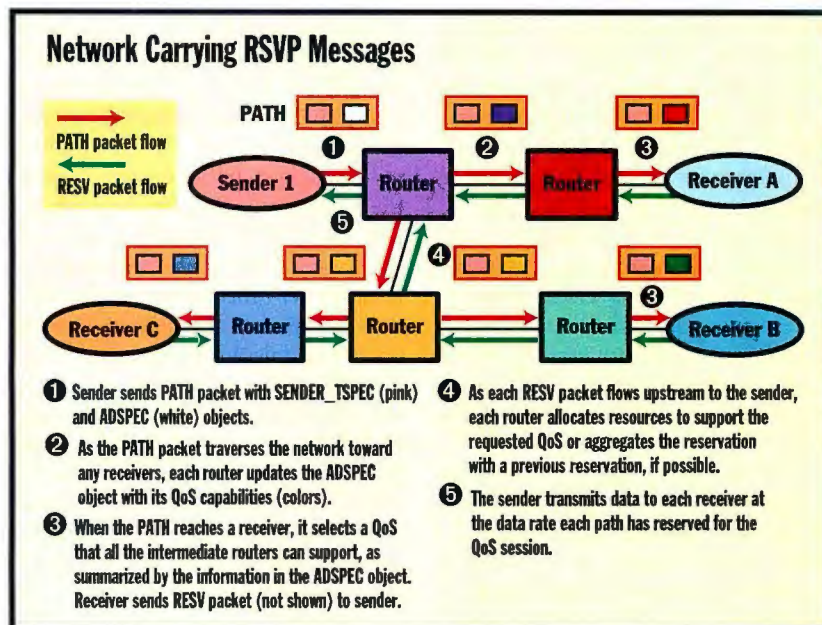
Network Carrying RSVP Messages

PATH packet flow

RESV packet flow

PATH

1

2

3

Sender 1

Router

Router

Receiver A

5

4

3

Receiver C

Router

Router

Router

Receiver B

1 Sender sends PATH packet with SENDER_TSPEC (pink) and ADSPEC (white) objects.

2 As the PATH packet traverses the network toward any receivers, each router updates the ADSPEC object with its QoS capabilities (colors).

3 When the PATH reaches a receiver, it selects a QoS that all the intermediate routers can support, as summarized by the information in the ADSPEC object. Receiver sends RESV packet (not shown) to sender.

4 As each RESV packet flows upstream to the sender, each router allocates resources to support the requested QoS or aggregates the reservation with a previous reservation, if possible.

5 The sender transmits data to each receiver at the data rate each path has reserved for the QoS session.